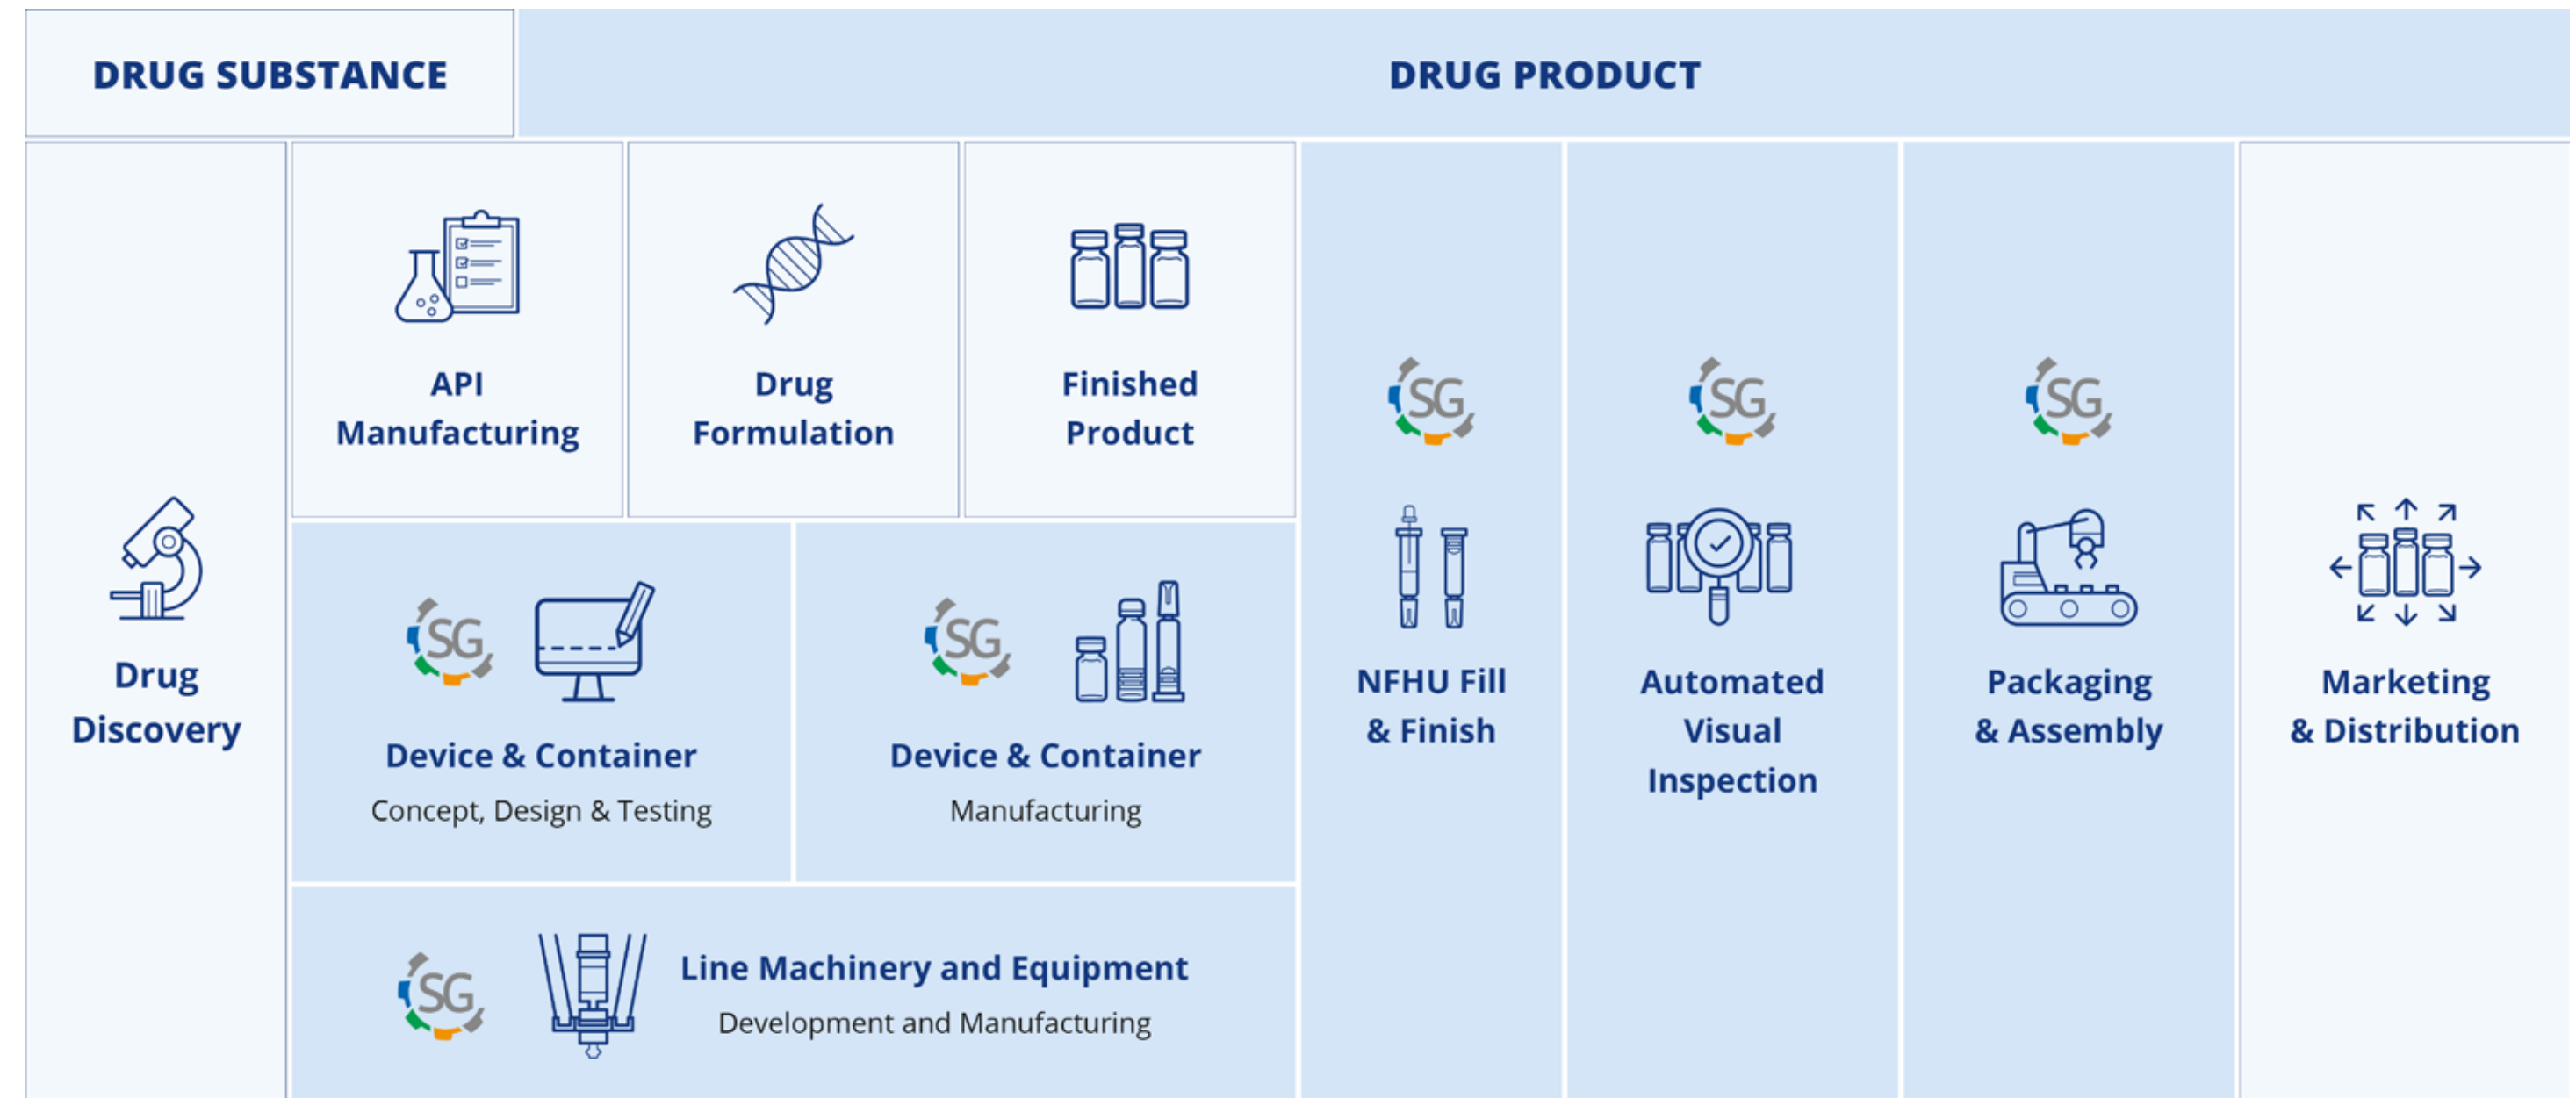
DRUG SUBSTANCE

DRUG PRODUCT

Drug Discovery

API Manufacturing

Drug Formulation

Finished Product

SG

Device & Container

Concept, Design & Testing

SG

Device & Container

Manufacturing

SG

Line Machinery and Equipment

Development and Manufacturing

SG

NFHU Fill & Finish

SG

Automated Visual Inspection

SG

Packaging & Assembly

Marketing & Distribution